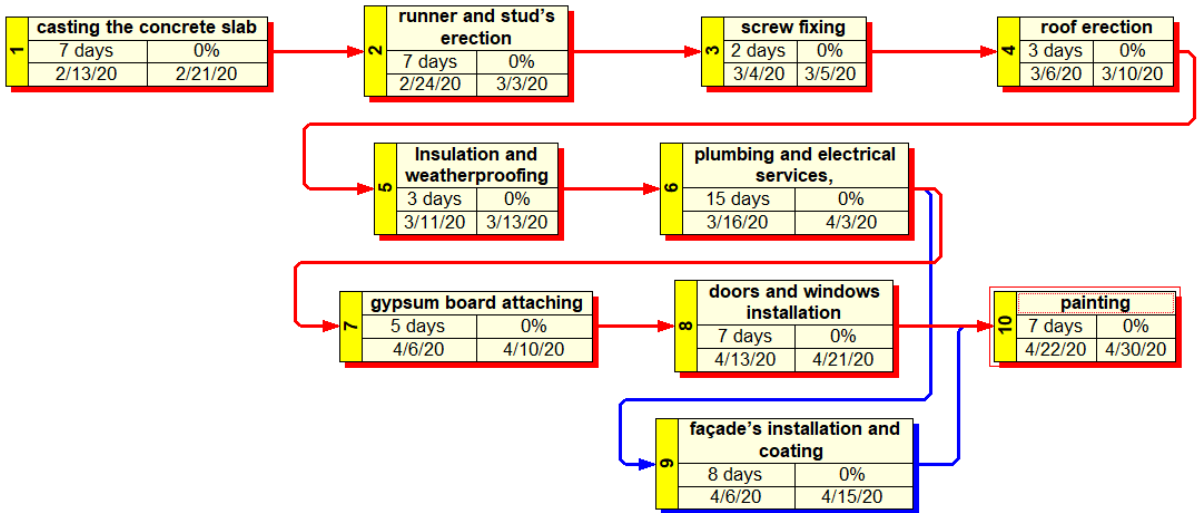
1
casting the concrete slab

| 7 days | 0% |
|---|---|
| 2/13/20 | 2/21/20 |

2
runner and stud's erection

| 7 days | 0% |
|---|---|
| 2/24/20 | 3/3/20 |

3
screw fixing

| 2 days | 0% |
|---|---|
| 3/4/20 | 3/5/20 |

4
roof erection

| 3 days | 0% |
|---|---|
| 3/6/20 | 3/10/20 |

5
Insulation and weatherproofing

| 3 days | 0% |
|---|---|
| 3/11/20 | 3/13/20 |

6
plumbing and electrical services,

| 15 days | 0% |
|---|---|
| 3/16/20 | 4/3/20 |

7
gypsum board attaching

| 5 days | 0% |
|---|---|
| 4/6/20 | 4/10/20 |

8
doors and windows installation

| 7 days | 0% |
|---|---|
| 4/13/20 | 4/21/20 |

10
painting

| 7 days | 0% |
|---|---|
| 4/22/20 | 4/30/20 |

9
façade's installation and coating

| 8 days | 0% |
|---|---|
| 4/6/20 | 4/15/20 |